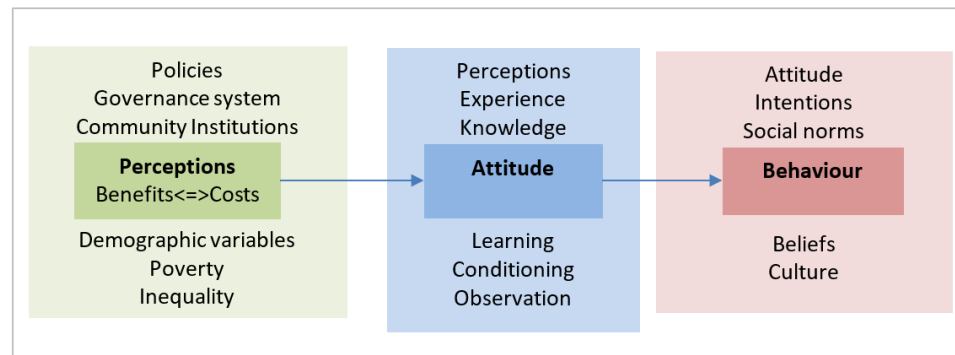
Policies
Governance system
Community Institutions

Perceptions
Benefits<=>Costs

Demographic variables
Poverty
Inequality

Perceptions
Experience
Knowledge

Attitude

Learning
Conditioning
Observation

Attitude
Intentions
Social norms

Behaviour

Beliefs
Culture